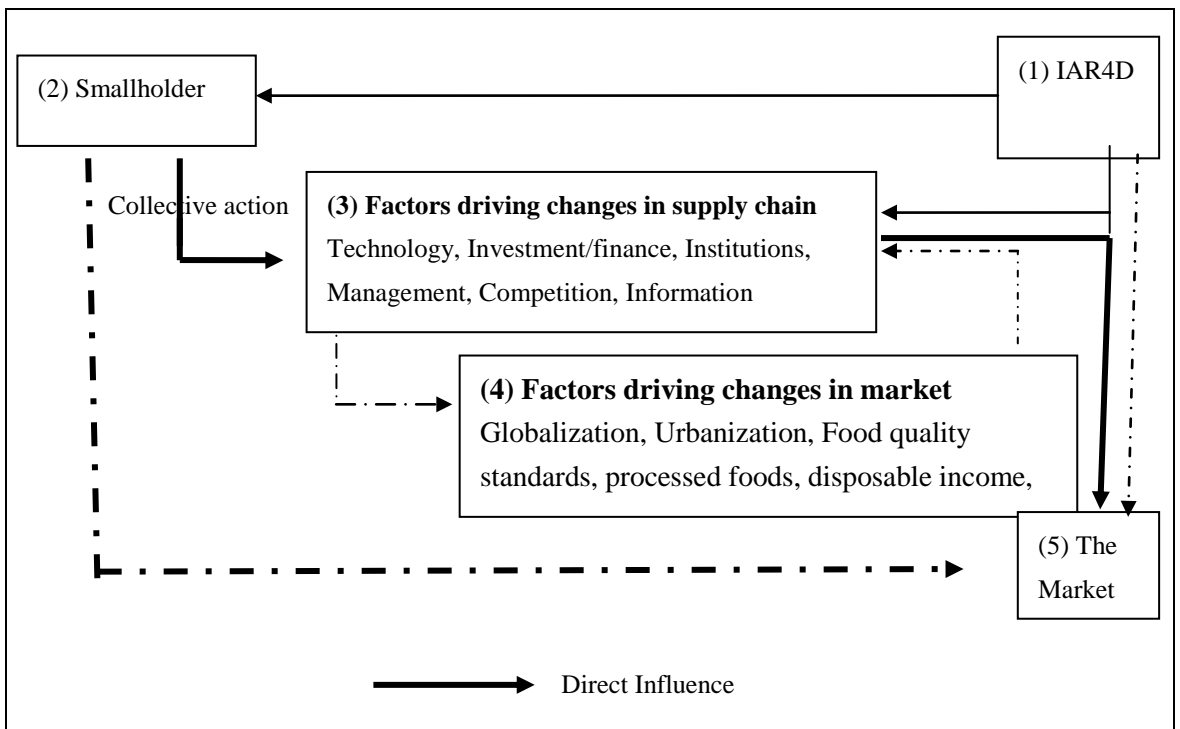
(2) Smallholder

(1) IAR4D

Collective action

**(3) Factors driving changes in supply chain**
Technology, Investment/finance, Institutions, Management, Competition, Information

**(4) Factors driving changes in market**
Globalization, Urbanization, Food quality standards, processed foods, disposable income,

(5) The Market

Direct Influence